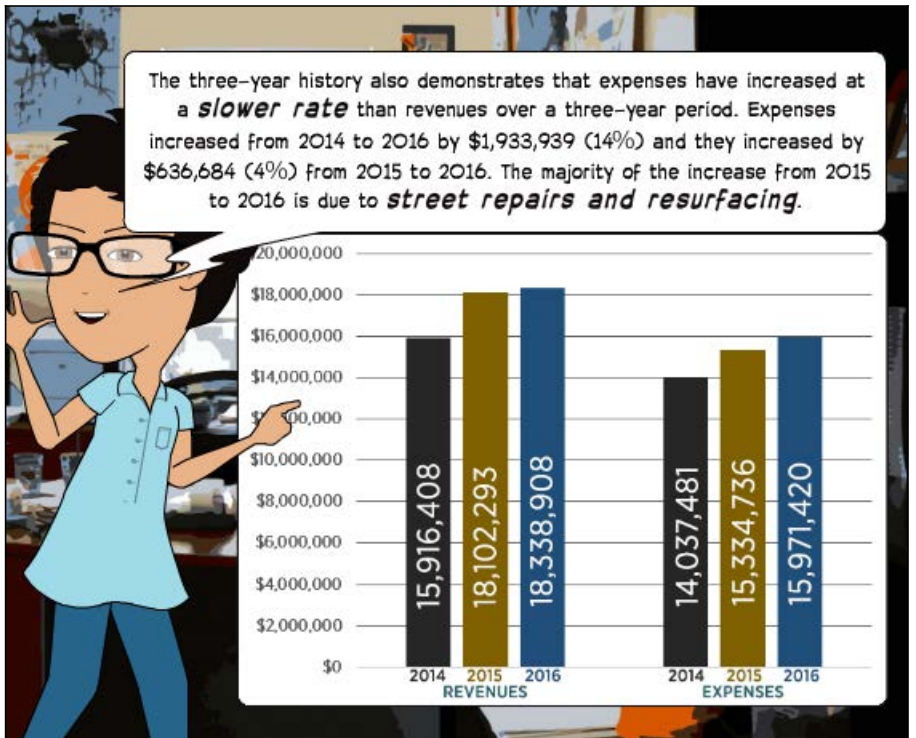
The three-year history also demonstrates that expenses have increased at a *slower rate* than revenues over a three-year period. Expenses increased from 2014 to 2016 by $1,933,939 (14%) and they increased by $636,684 (4%) from 2015 to 2016. The majority of the increase from 2015 to 2016 is due to *street repairs and resurfacing*.

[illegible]20,000,000
$18,000,000
$16,000,000
$14,000,000
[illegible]00,000
$10,000,000
$8,000,000
$6,000,000
$4,000,000
$2,000,000
$0

15,916,408
18,102,293
18,338,908
14,037,481
15,334,736
15,971,420

2014 2015 2016
REVENUES
2014 2015 2016
EXPENSES